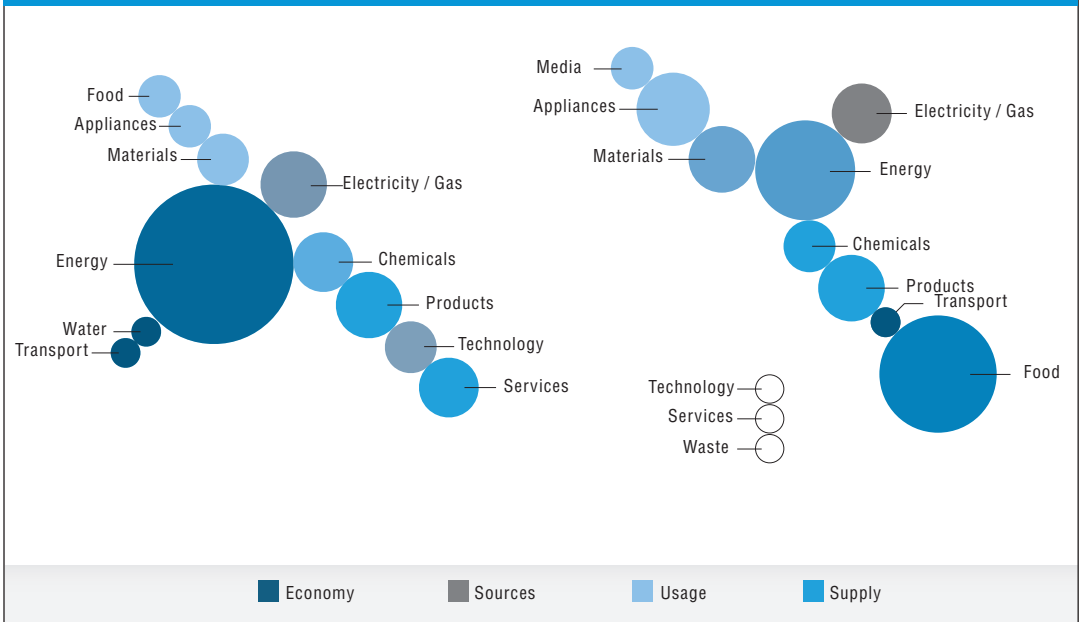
Food
Appliances
Materials
Electricity / Gas
Energy
Chemicals
Products
Water
Transport
Technology
Services

Media
Appliances
Electricity / Gas
Materials
Energy
Chemicals
Products
Transport
Food
Technology
Services
Waste

Economy
Sources
Usage
Supply